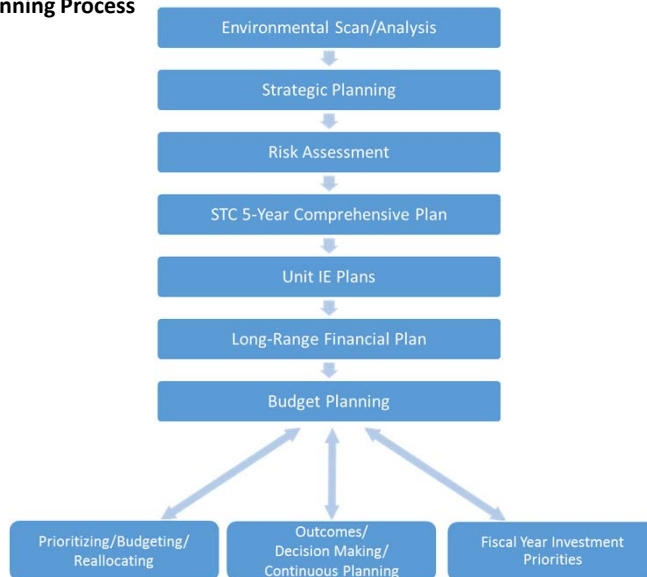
nning Process

Environmental Scan/Analysis

Strategic Planning

Risk Assessment

STC 5-Year Comprehensive Plan

Unit IE Plans

Long-Range Financial Plan

Budget Planning

Prioritizing/Budgeting/ Reallocating

Outcomes/ Decision Making/ Continuous Planning

Fiscal Year Investment Priorities